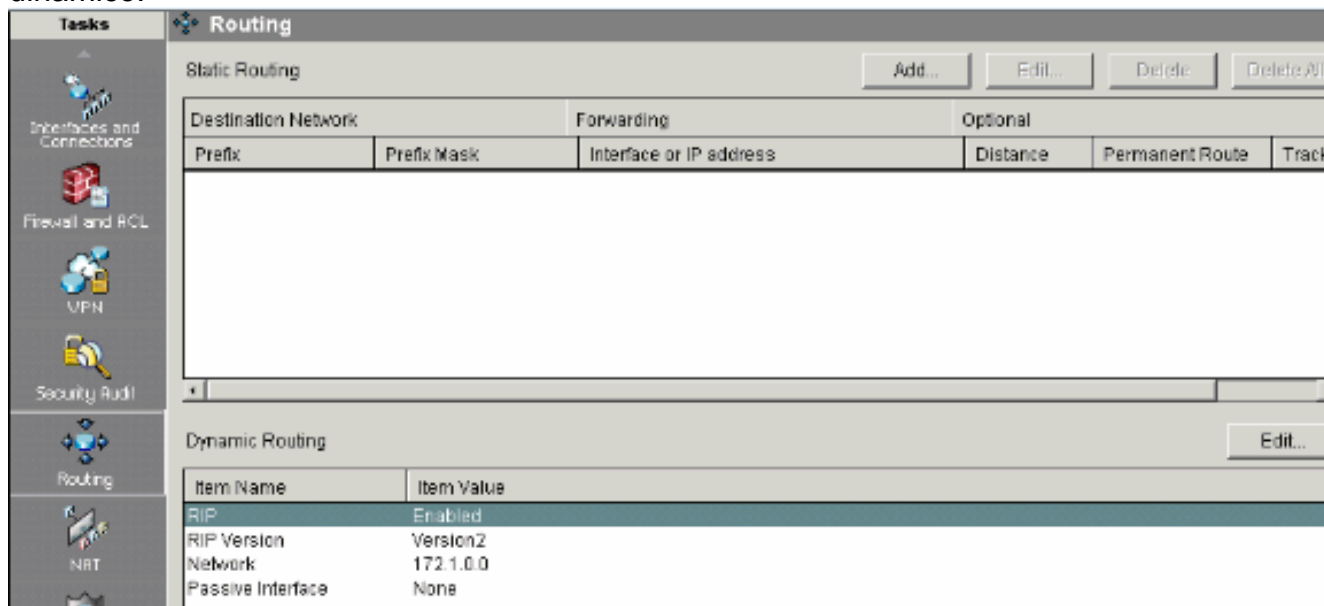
Tasks

Interfaces and Connections

Firewall and ACL

VPN

Security Audit

Routing

NAT

Routing

Static Routing

Add...

Edit...

Delete

Delete All

| Destination Network | | Forwarding | Optional | | |
|---|---|---|---|---|---|
| Prefix | Prefix Mask | Interface or IP address | Distance | Permanent Route | Track |

Dynamic Routing

Edit...

| Item Name | Item Value |
|---|---|
| RIP | Enabled |
| RIP Version | Version2 |
| Network | 172.1.0.0 |
| Passive Interface | None |